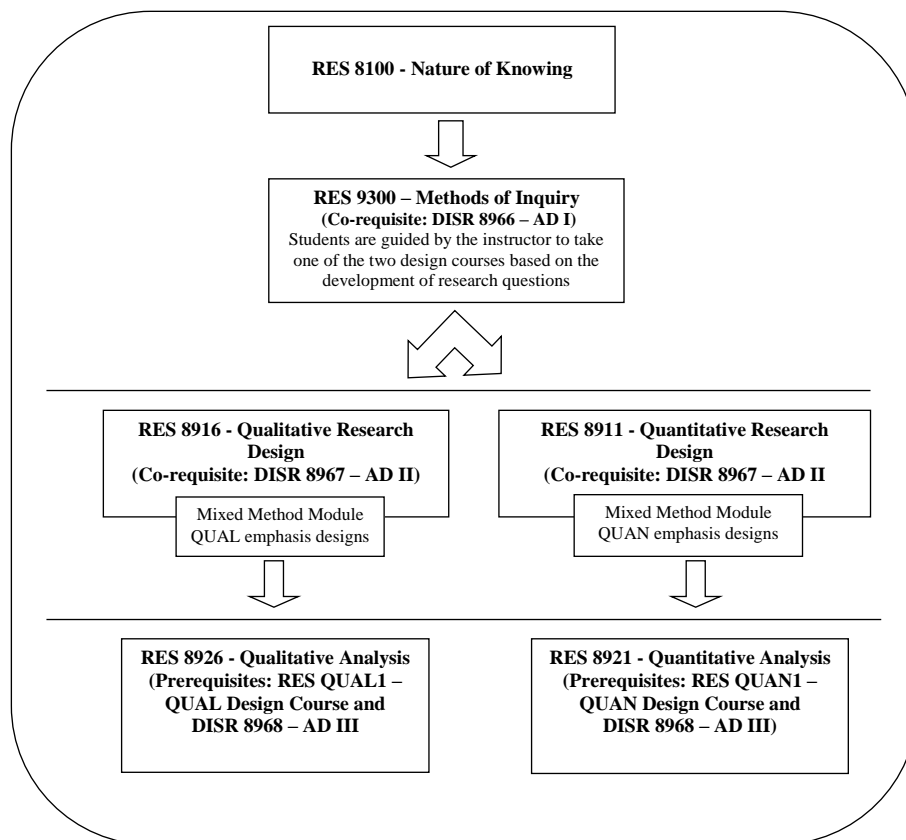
RES 8100 - Nature of Knowing

RES 9300 – Methods of Inquiry
(Co-requisite: DISR 8966 – AD I)
Students are guided by the instructor to take one of the two design courses based on the development of research questions

RES 8916 - Qualitative Research Design
(Co-requisite: DISR 8967 – AD II)

Mixed Method Module
QUAL emphasis designs

RES 8911 - Quantitative Research Design
(Co-requisite: DISR 8967 – AD II

Mixed Method Module
QUAN emphasis designs

RES 8926 - Qualitative Analysis
(Prerequisites: RES QUAL1 – QUAL Design Course and DISR 8968 – AD III

RES 8921 - Quantitative Analysis
(Prerequisites: RES QUAN1 – QUAN Design Course and DISR 8968 – AD III)